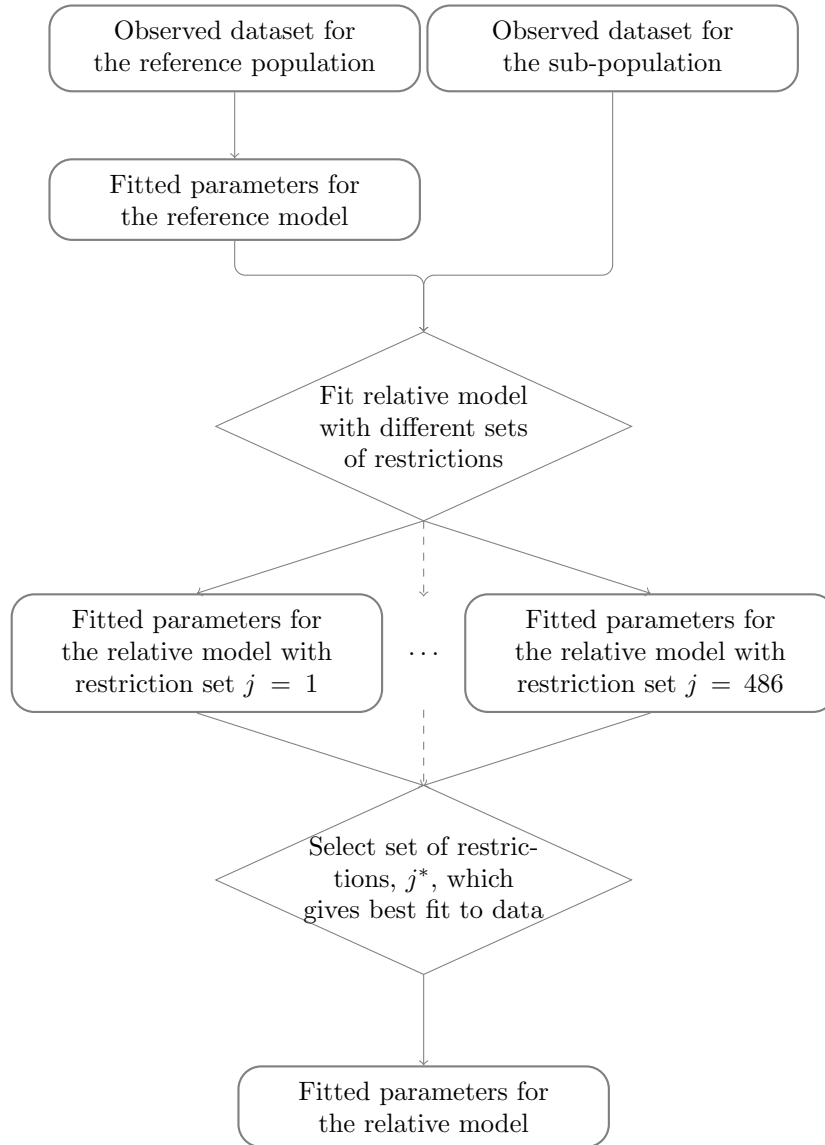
Observed dataset for the reference population

Observed dataset for the sub-population

Fitted parameters for the reference model

Fit relative model with different sets of restrictions

Fitted parameters for the relative model with restriction set $j = 1$

$\cdots$

Fitted parameters for the relative model with restriction set $j = 486$

Select set of restrictions, $j^*$, which gives best fit to data

Fitted parameters for the relative model